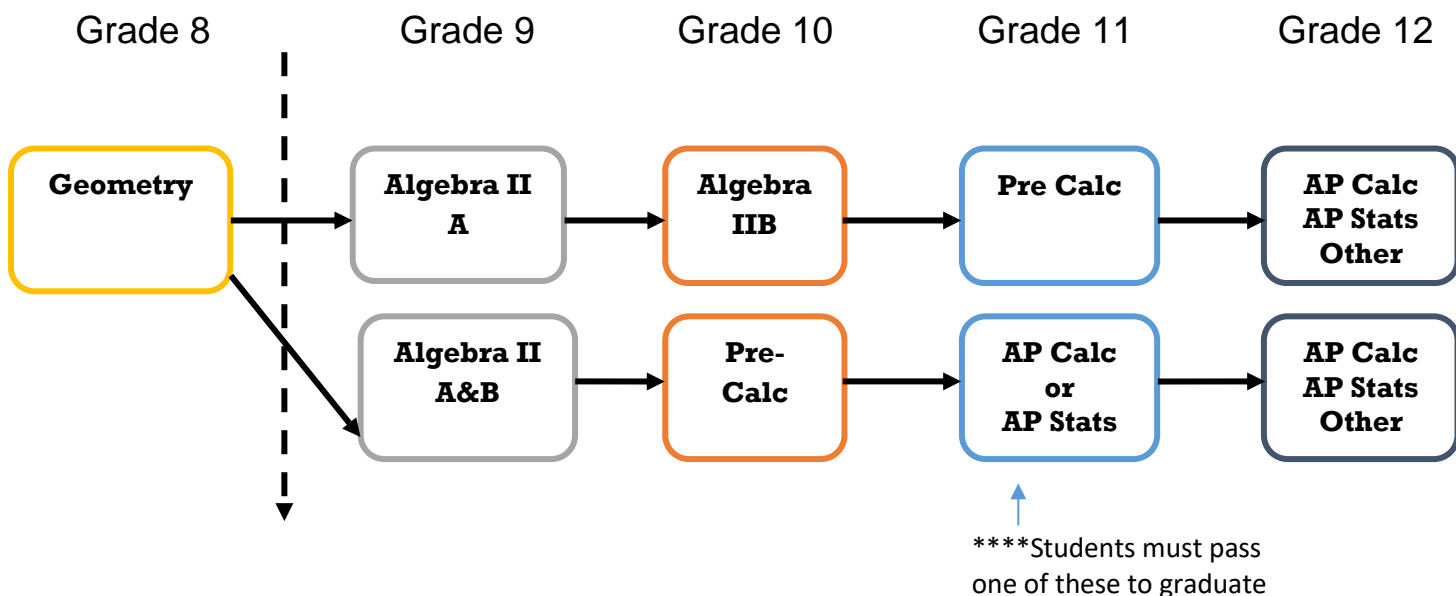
Grade 8

Grade 9

Grade 10

Grade 11

Grade 12

Geometry

Algebra II A

Algebra IIB

Pre Calc

AP Calc
AP Stats
Other

Algebra II A&B

Pre-Calc

AP Calc
or
AP Stats

AP Calc
AP Stats
Other

****Students must pass one of these to graduate